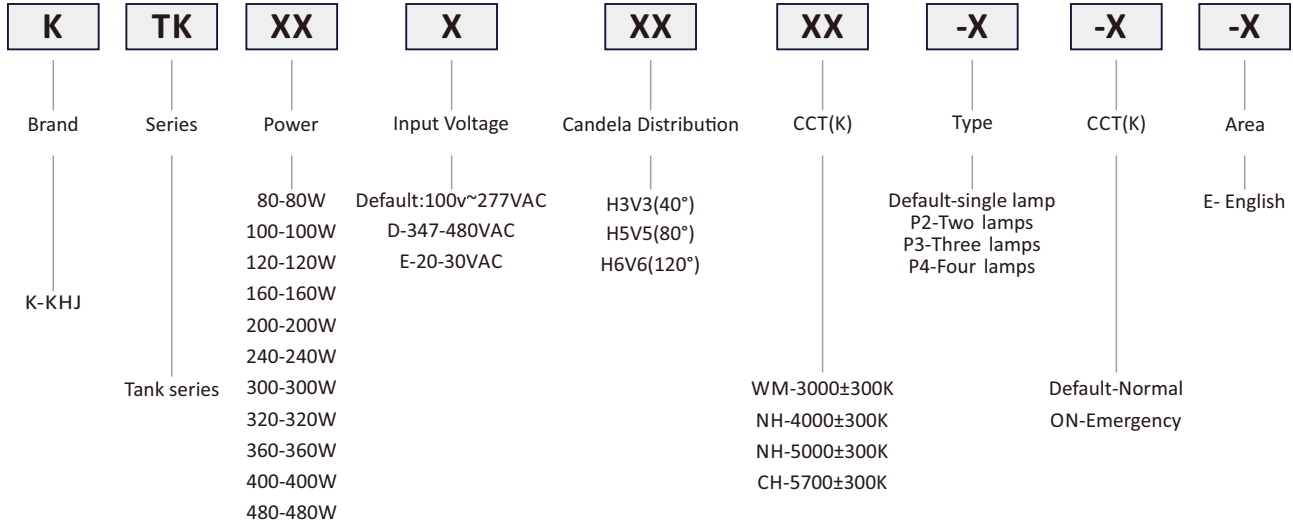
K TK XX X XX XX -X -X -X

Brand
K-KHJ

Series
Tank series

Power
80-80W
100-100W
120-120W
160-160W
200-200W
240-240W
300-300W
320-320W
360-360W
400-400W
480-480W

Input Voltage
Default:100v~277VAC
D-347-480VAC
E-20-30VAC

Candela Distribution
H3V3(40°)
H5V5(80°)
H6V6(120°)

CCT(K)
WM-3000±300K
NH-4000±300K
NH-5000±300K
CH-5700±300K

Type
Default-single lamp
P2-Two lamps
P3-Three lamps
P4-Four lamps

CCT(K)
Default-Normal
ON-Emergency

Area
E- English